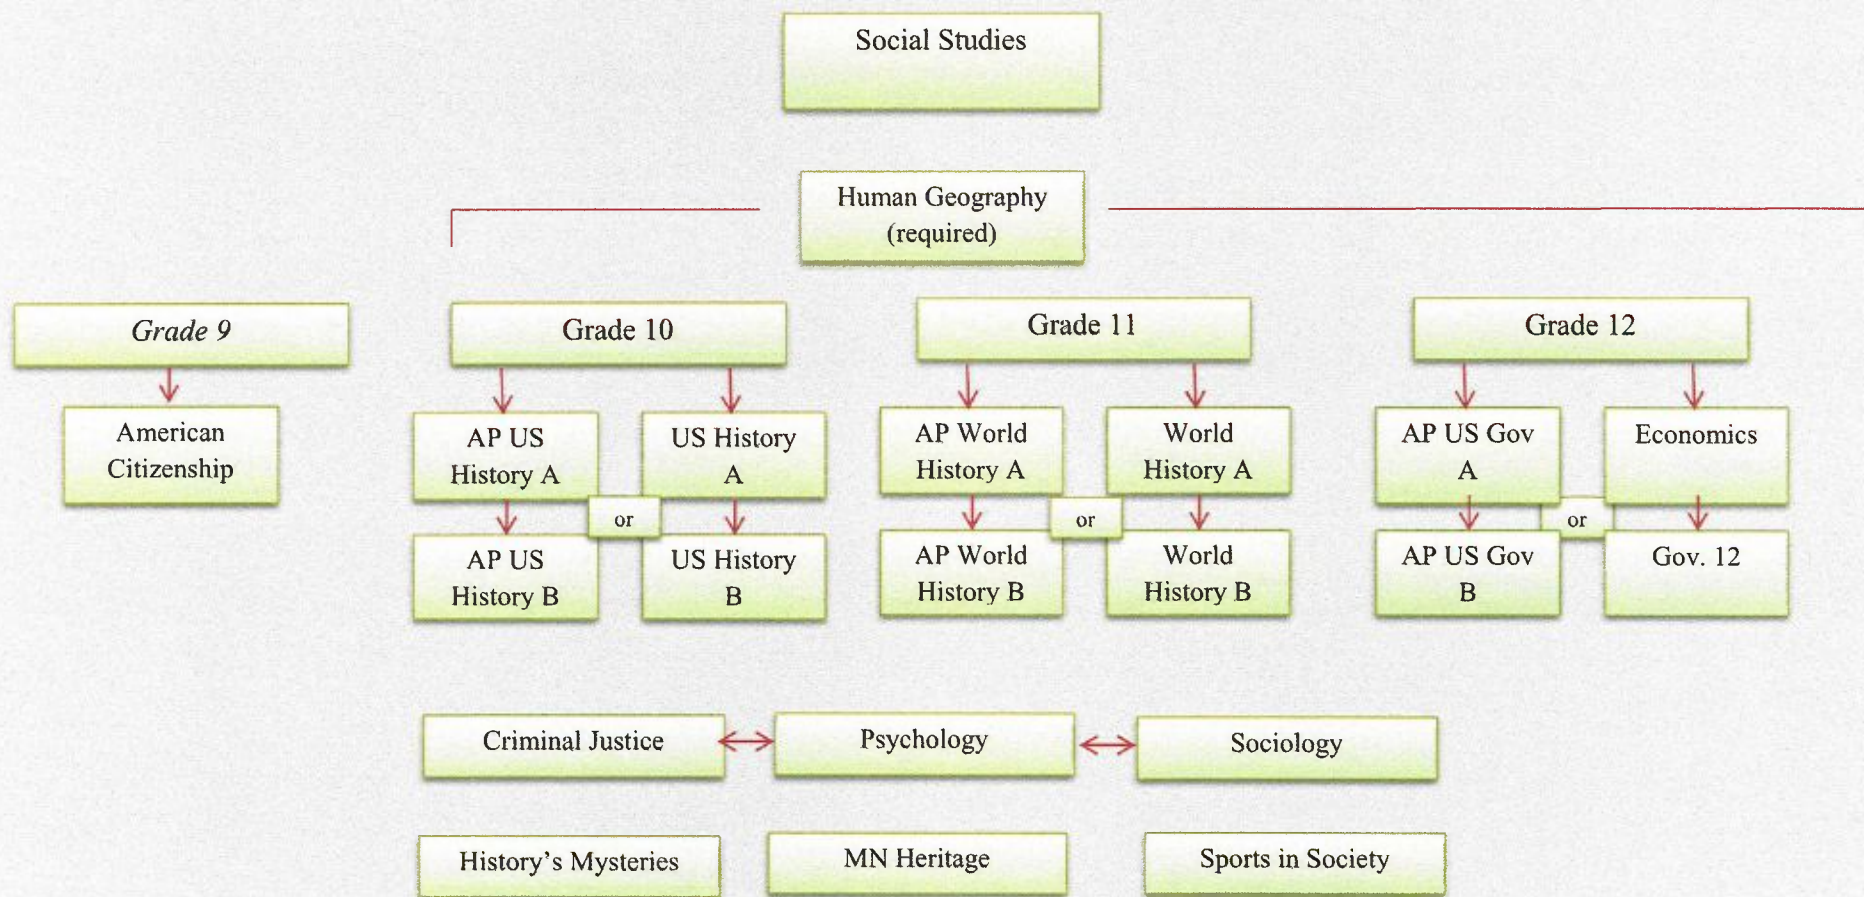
Social Studies

Human Geography (required)

Grade 9

American Citizenship

Grade 10

AP US History A

US History A

or

AP US History B

US History B

Grade 11

AP World History A

World History A

or

AP World History B

World History B

Grade 12

AP US Gov A

Economics

or

AP US Gov B

Gov. 12

Criminal Justice

Psychology

Sociology

History's Mysteries

MN Heritage

Sports in Society